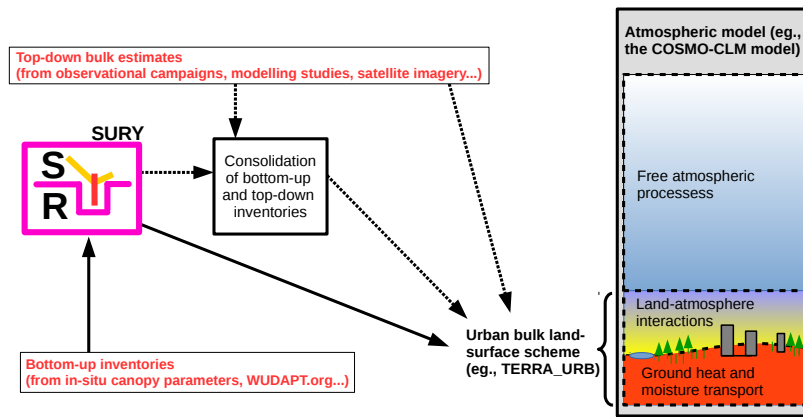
Top-down bulk estimates
(from observational campaigns, modelling studies, satellite imagery...)

SURY

S

R

Consolidation of bottom-up and top-down inventories

Bottom-up inventories
(from in-situ canopy parameters, WUDAPT.org...)

Urban bulk land-surface scheme
(eg., TERRA_URB)

Atmospheric model (eg., the COSMO-CLM model)

Free atmospheric processess

Land-atmosphere interactions

Ground heat and moisture transport